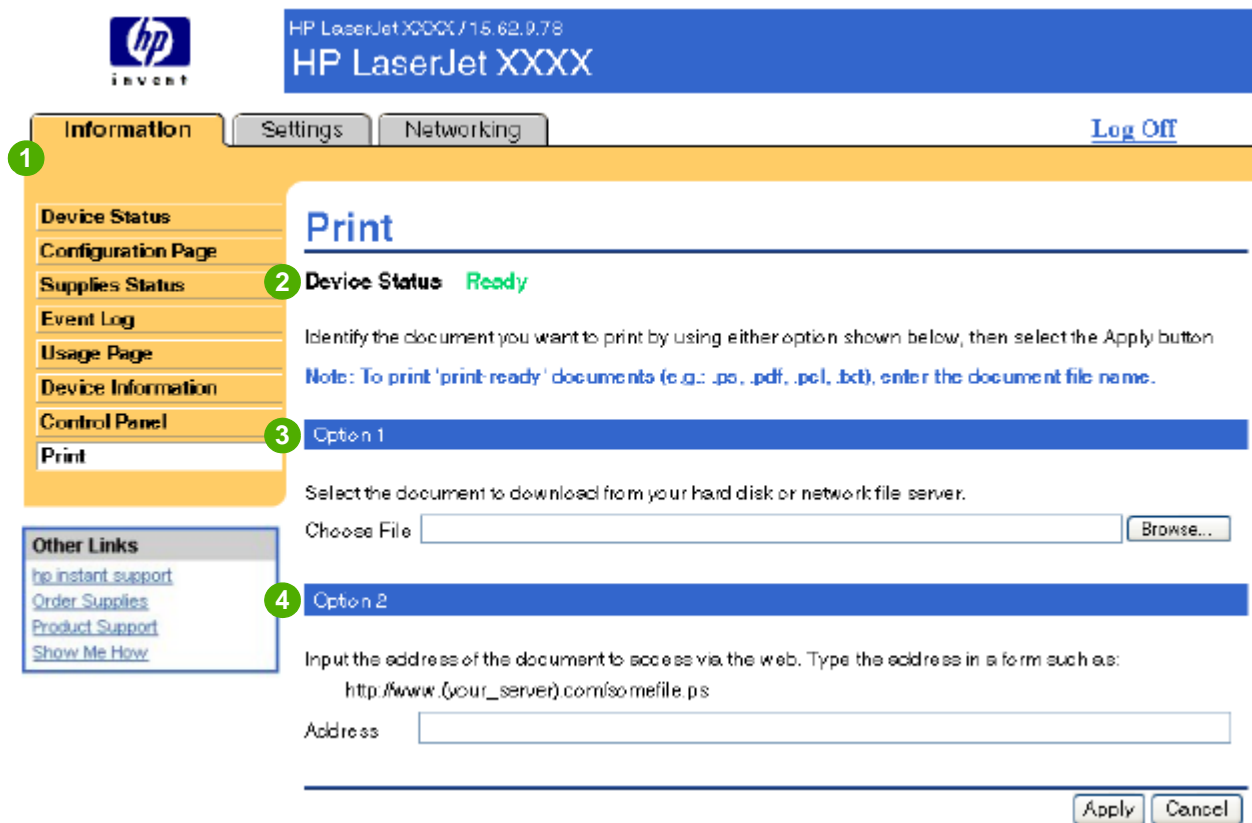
hp
invent

HP LaserJet XXXX / 15.62.9.78
HP LaserJet XXXX

Information
Settings
Networking
Log Off

1

Device Status
Configuration Page
Supplies Status
Event Log
Usage Page
Device Information
Control Panel
Print

Other Links
hp instant support
Order Supplies
Product Support
Show Me How

Print

2 Device Status Ready

Identify the document you want to print by using either option shown below, then select the Apply button

Note: To print 'print-ready' documents (e.g.: .ps, .pdf, .pcl, .txt), enter the document file name.

3 Option 1

Select the document to download from your hard disk or network file server.

Choose File
Browse...

4 Option 2

Input the address of the document to access via the web. Type the address in a form such as:

http://www.(your_server).com/somefile.ps

Address

Apply
Cancel